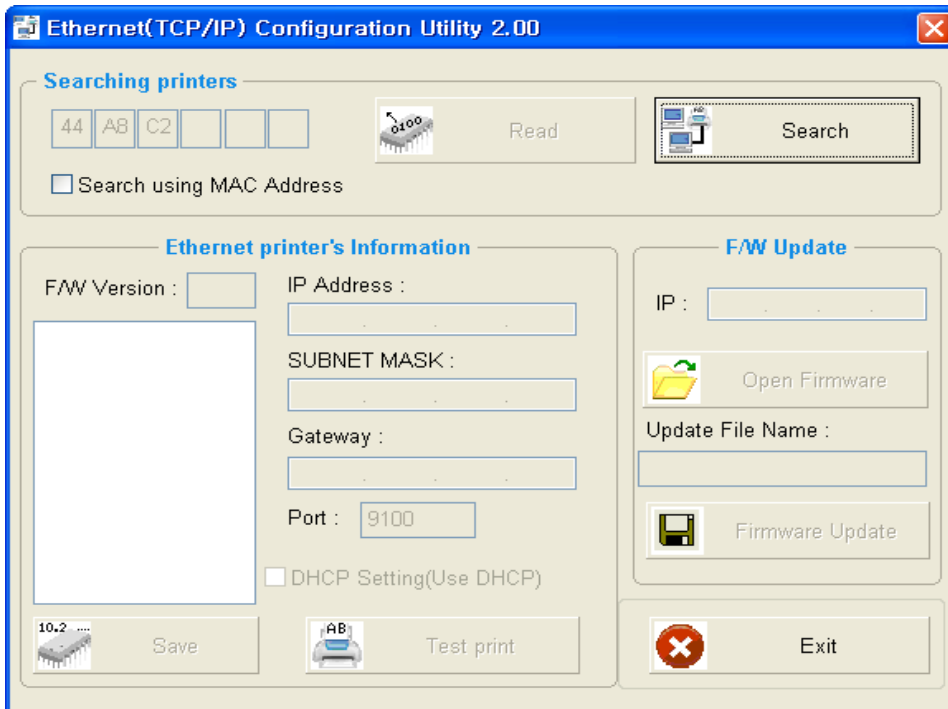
Ethernet(TCP/IP) Configuration Utility 2.00

Searching printers

44 A8 C2

0100 Read

Search

Search using MAC Address

Ethernet printer's Information

F/W Version :

IP Address :

. . .

SUBNET MASK :

. . .

Gateway :

. . .

Port : 9100

DHCP Setting(Use DHCP)

10.2 .... Save

AB Test print

F/W Update

IP : . . .

Open Firmware

Update File Name :

Firmware Update

Exit